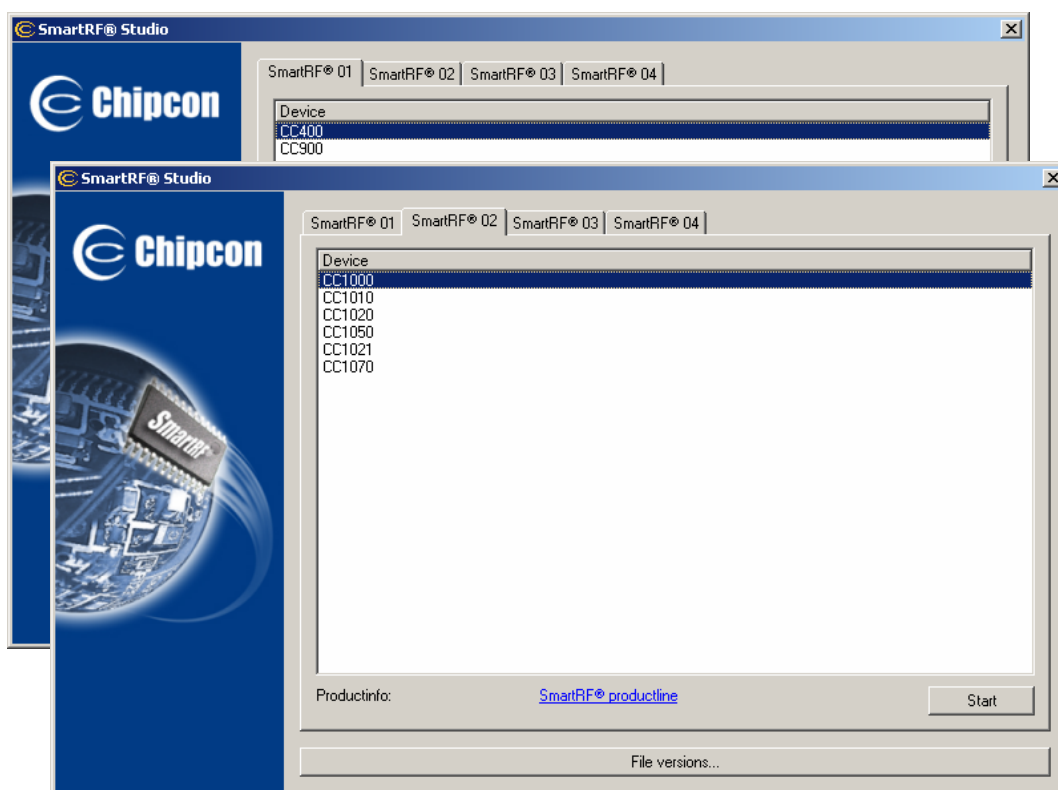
SmartRF® Studio

Chipcon

SmartRF® 01 SmartRF® 02 SmartRF® 03 SmartRF® 04

Device
CC400
CC900

SmartRF® Studio

Chipcon

SmartRF

SmartRF® 01 SmartRF® 02 SmartRF® 03 SmartRF® 04

Device
CC1000
CC1010
CC1020
CC1050
CC1021
CC1070

Productinfo: SmartRF® productline

Start

File versions...